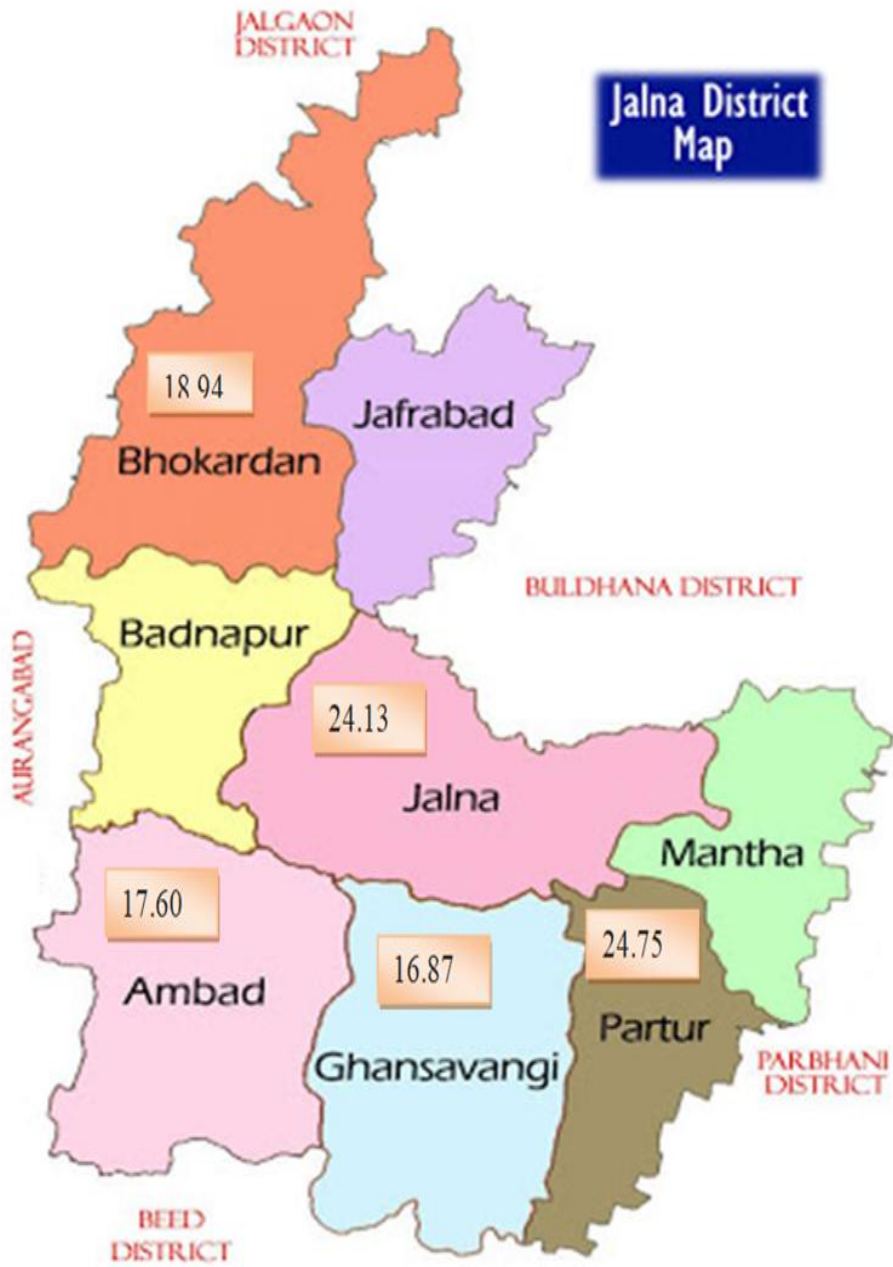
JALGAON DISTRICT

Jalna District Map

18 94

Bhokardan

Jafrabad

BULDHANA DISTRICT

AURANGABAD

Badnapur

24.13

Jalna

Mantha

17.60

Ambad

16.87

24.75

Partur

Ghansavangi

PARBHANI DISTRICT

BEED DISTRICT